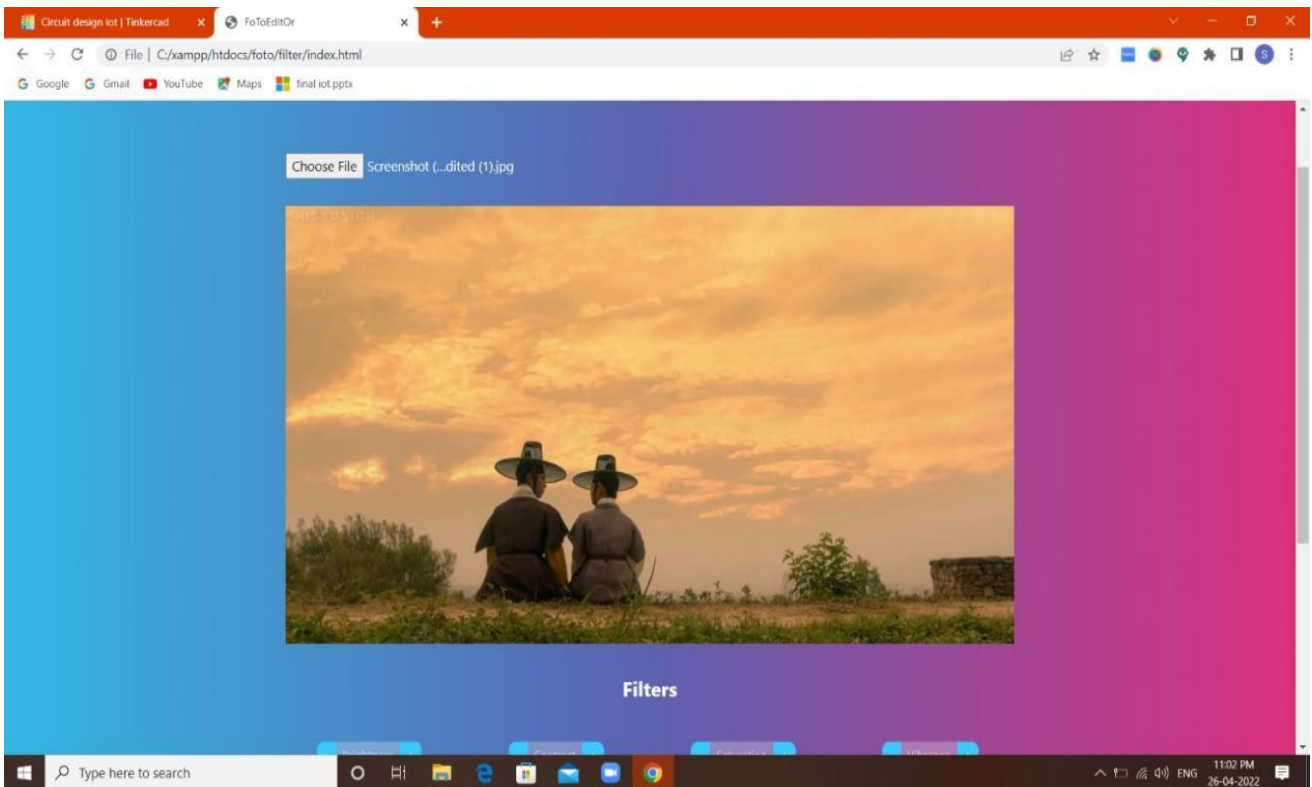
Circuit design iot | Tinkercad
FoToEditOr
File | C:/xampp/htdocs/foto/filter/index.html
Google Gmail YouTube Maps final iot.pptx

Choose File Screenshot (...dited (1).jpg

Filters

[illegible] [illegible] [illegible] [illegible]

Type here to search
ENG 11:02 PM 26-04-2022